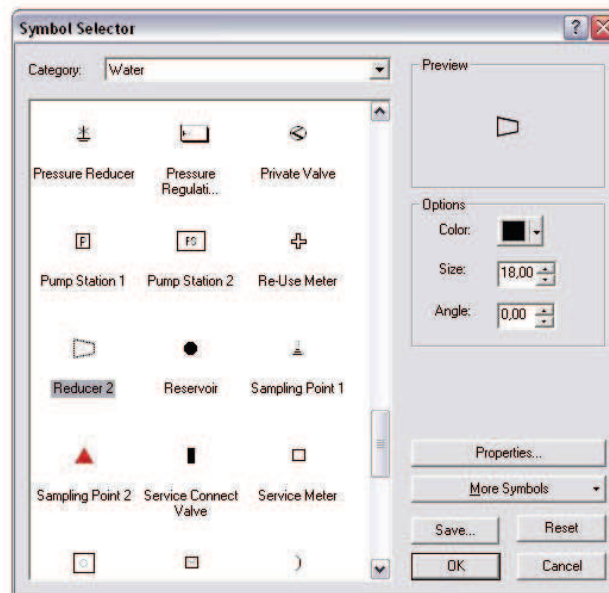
Symbol Selector

Category: Water

Pressure Reducer
Pressure Regulati...
Private Valve

P
PS

Pump Station 1
Pump Station 2
Re-Use Meter

Reducer 2
Reservoir
Sampling Point 1

Sampling Point 2
Service Connect Valve
Service Meter

Preview

Options
Color:
Size: 18,00
Angle: 0,00

Properties...
More Symbols
Save...
Reset
OK
Cancel